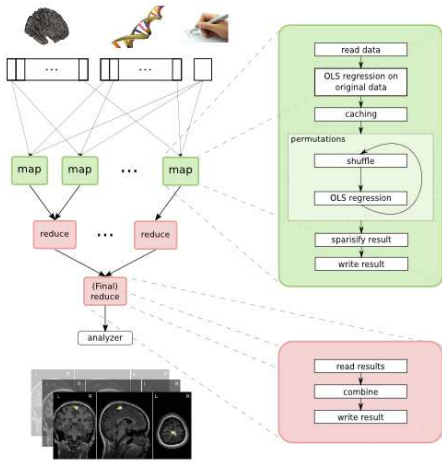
...

...

map

map

...

map

reduce

...

reduce

(Final) reduce

analyzer

read data

OLS regression on original data

caching

permutations

shuffle

OLS regression

sparsify result

write result

read results

combine

write result